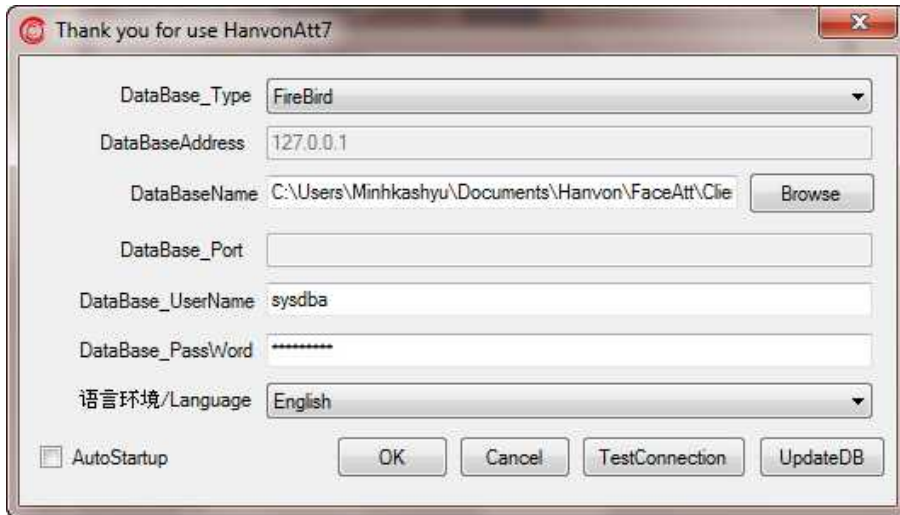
Thank you for use HanvonAtt7

DataBase_Type FireBird

DataBaseAddress 127.0.0.1

DataBaseName C:\Users\Minhkashyu\Documents\Hanvon\FaceAtt\Clie Browse

DataBase_Port

DataBase_UserName sysdba

DataBase_PassWord **********

语言环境/Language English

AutoStartup OK Cancel TestConnection UpdateDB